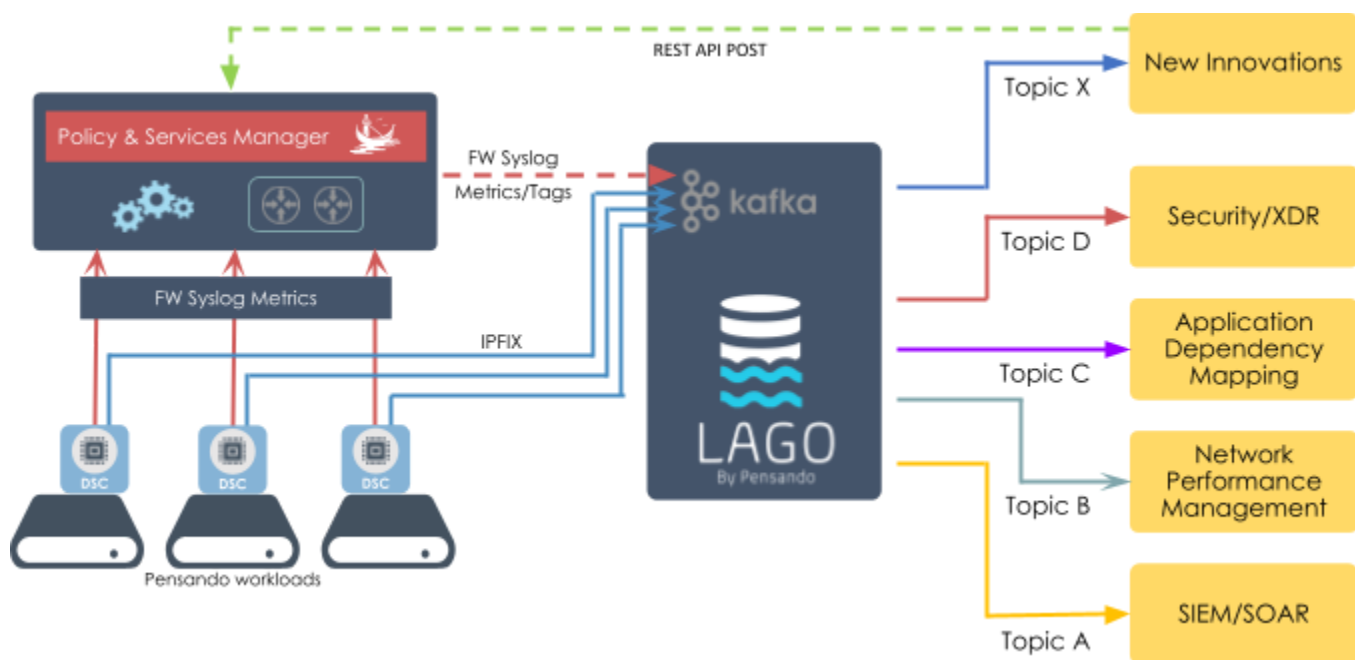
REST API POST

Policy & Services Manager

FW Syslog Metrics

FW Syslog

Metrics/Tags

IPFIX

kafka

LAGO
By Pensando

DSC
DSC
DSC

Pensando workloads

Topic X
New Innovations

Topic D
Security/XDR

Topic C
Application Dependency Mapping

Topic B
Network Performance Management

Topic A
SIEM/SOAR